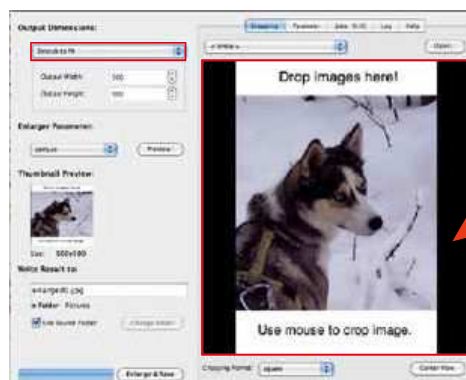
Output Dimensions:

Stretch to fit

Output Width: 500

Output Height: 500

Enlarger Parameters:

genuine

Preview

Thumbnail Preview:

Size: 500x500

Write Result to:

enlarged(0).jpg

in Folder: Pictures

Use Source Folder

Change Folder

Enlarge & Save

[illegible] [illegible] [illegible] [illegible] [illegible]

Open

Drop images here!

Use mouse to crop image.

Cropping Format: square

Center View